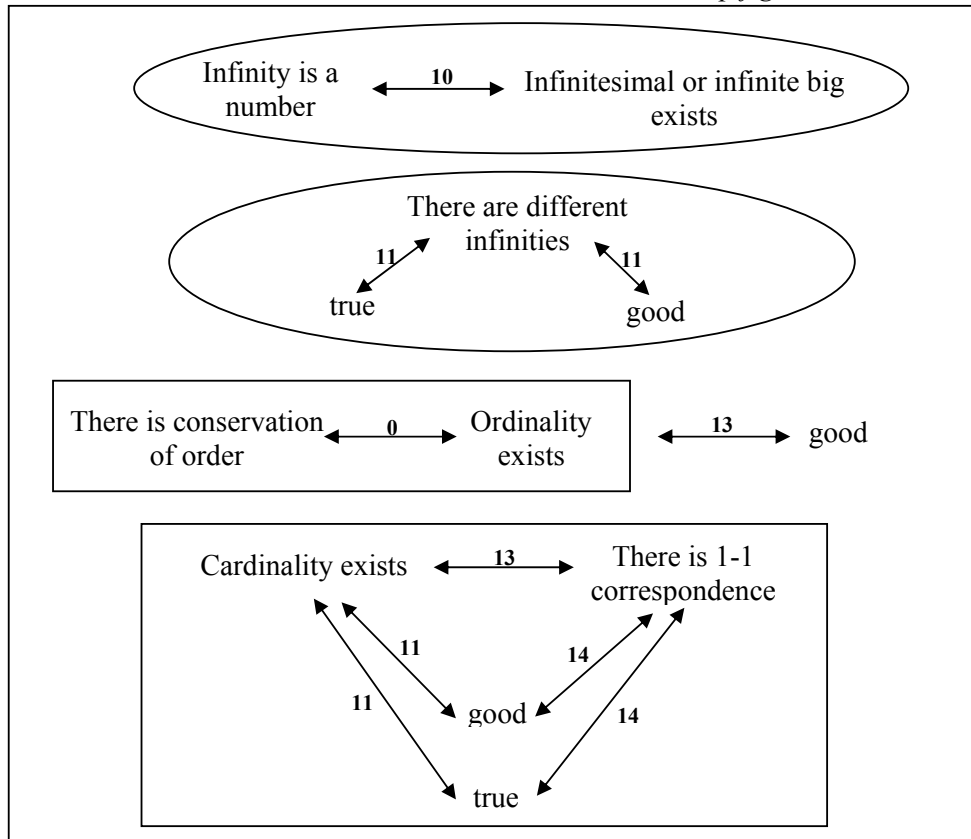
Infinity is a number
10
Infinitesimal or infinite big exists

There are different infinities
11
11
true
good

There is conservation of order
0
Ordinality exists
13
good

Cardinality exists
13
There is 1-1 correspondence
11
14
11
good
14
true